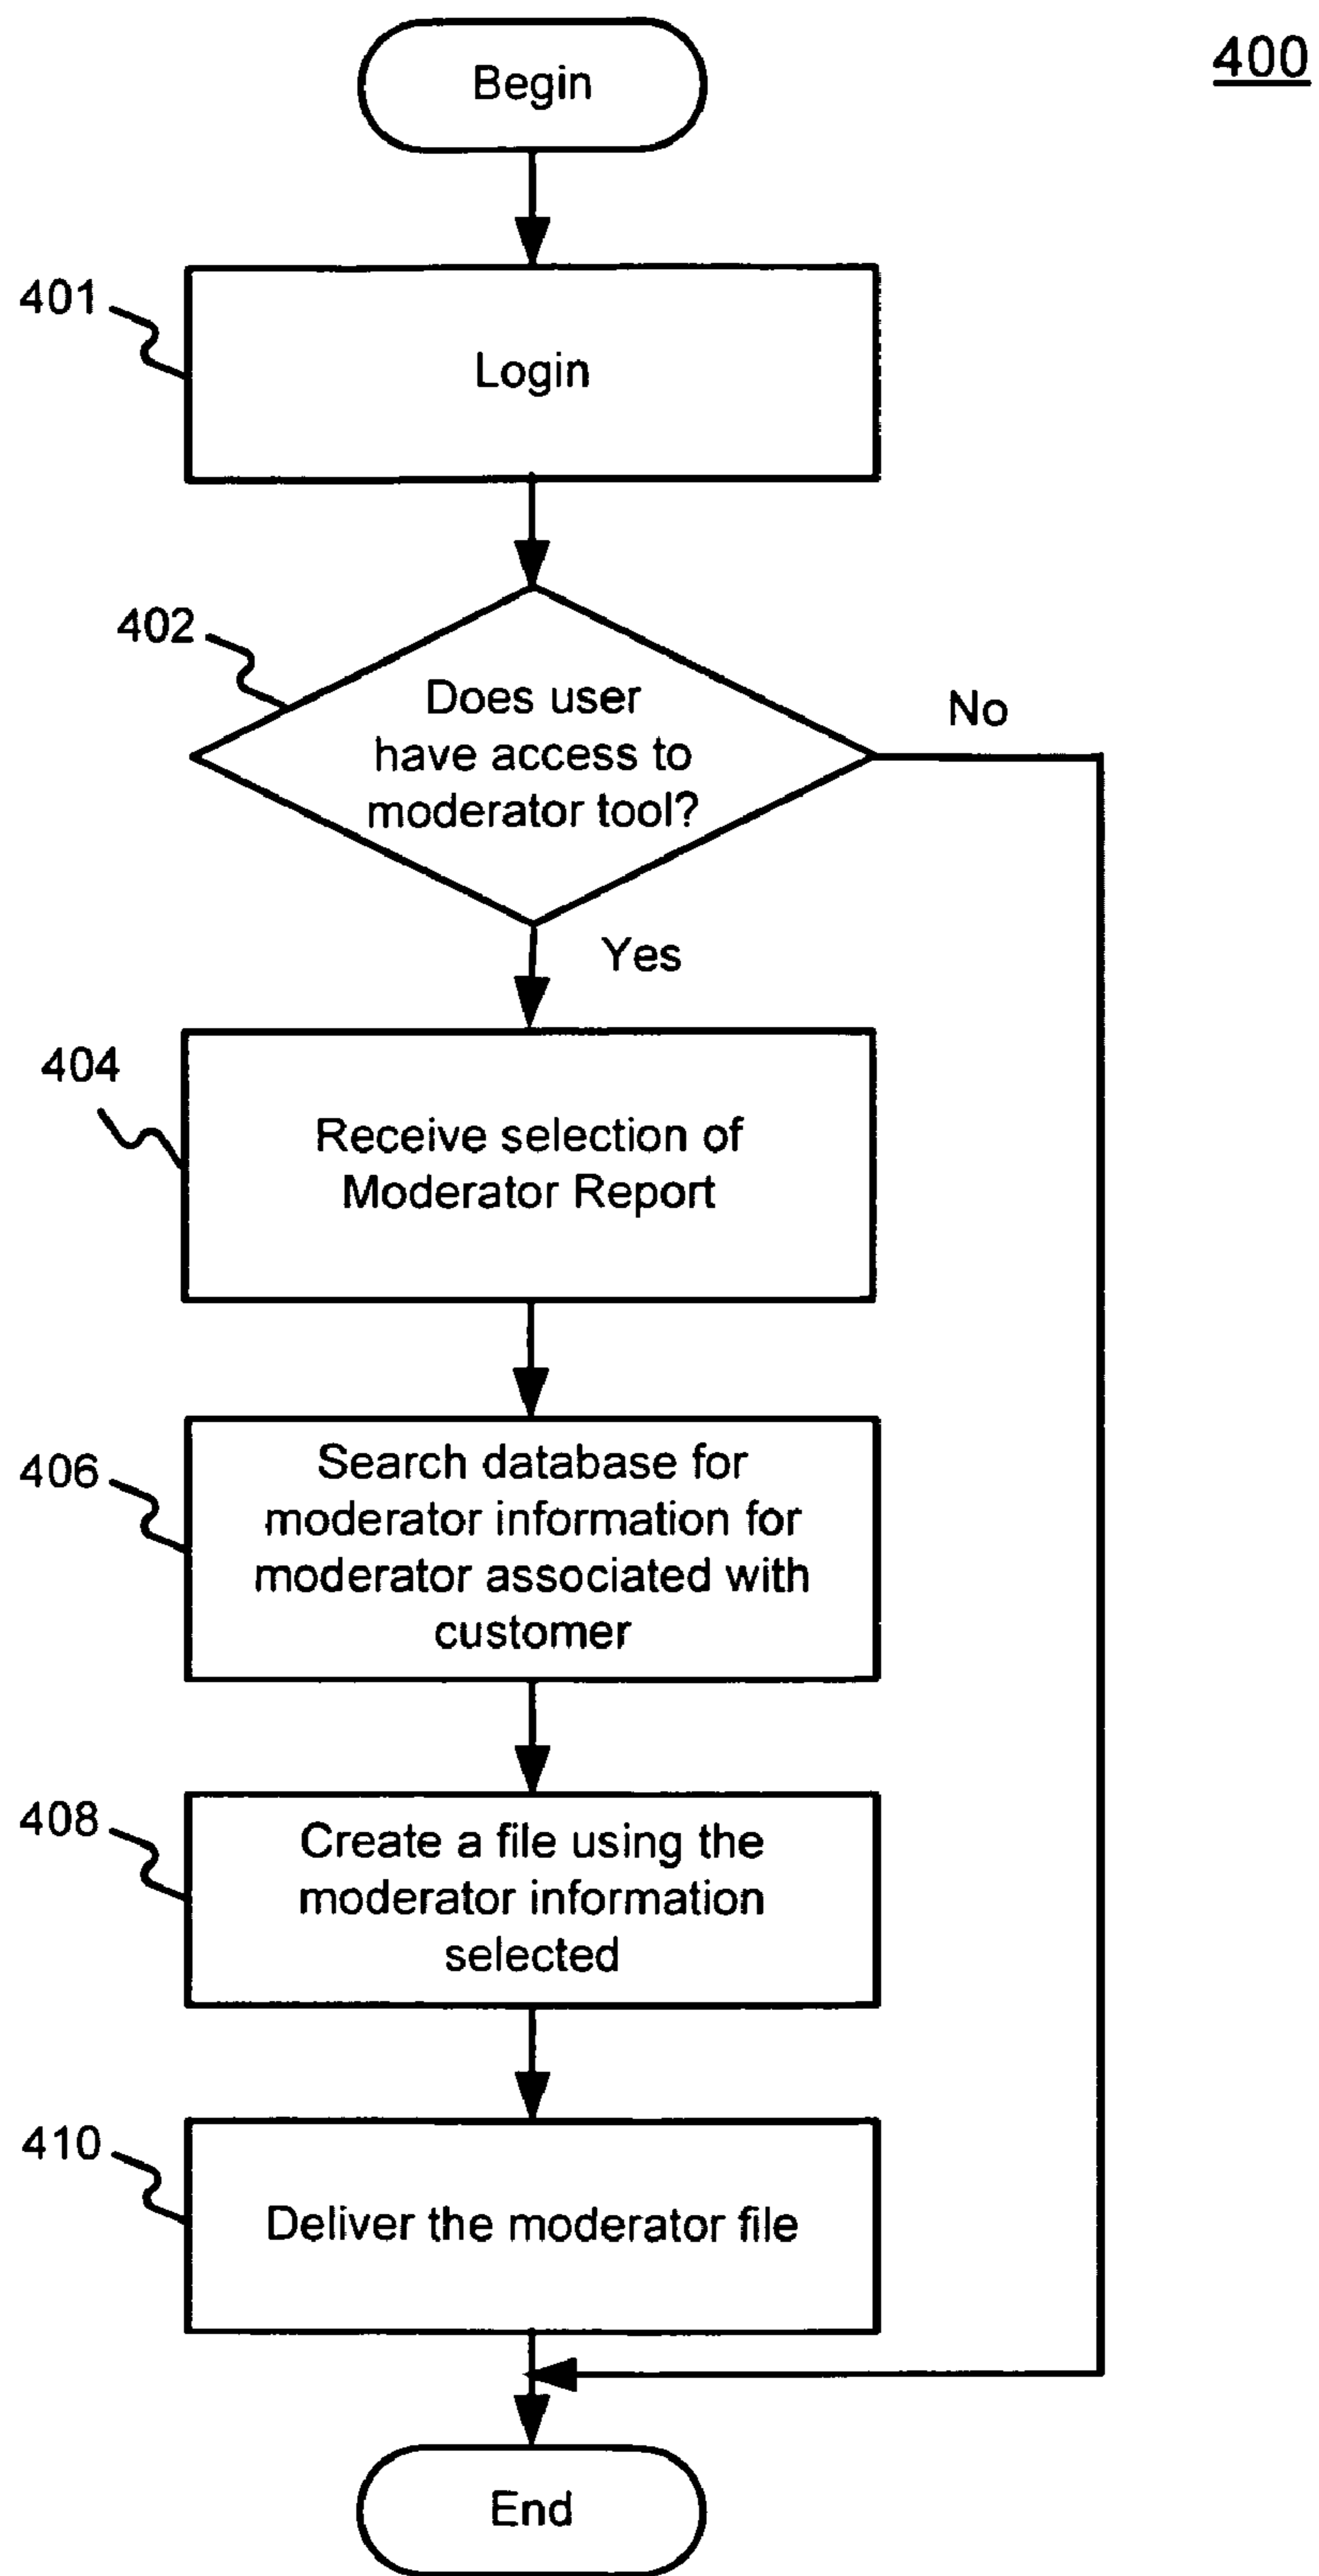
400

Begin

401

Login

402

Does user have access to moderator tool?

No

Yes

404

Receive selection of Moderator Report

406

Search database for moderator information for moderator associated with customer

408

Create a file using the moderator information selected

410

Deliver the moderator file

End